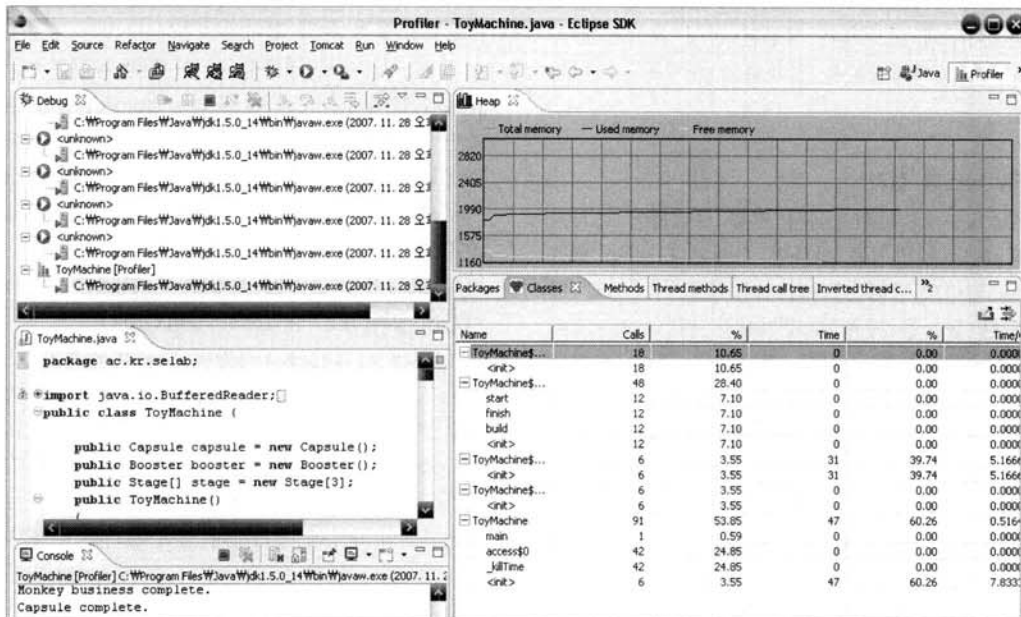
Profiler - ToyMachine.java - Eclipse SDK

File Edit Source Refactor Navigate Search Project Tomcat Run Window Help

Java Profiler

Debug

C:\Program Files\Java\jdk1.5.0_14\bin\javaw.exe (2007. 11. 28 오
<unknown>
C:\Program Files\Java\jdk1.5.0_14\bin\javaw.exe (2007. 11. 28 오
<unknown>
C:\Program Files\Java\jdk1.5.0_14\bin\javaw.exe (2007. 11. 28 오
<unknown>
C:\Program Files\Java\jdk1.5.0_14\bin\javaw.exe (2007. 11. 28 오
<unknown>
C:\Program Files\Java\jdk1.5.0_14\bin\javaw.exe (2007. 11. 28 오
ToyMachine [Profiler]
C:\Program Files\Java\jdk1.5.0_14\bin\javaw.exe (2007. 11. 28 오

Heap

Total memory — Used memory Free memory

2820
2405
1990
1575
1160

ToyMachine.java

package ac.kr.selab;

import java.io.BufferedReader;
public class ToyMachine {

public Capsule capsule = new Capsule();
public Booster booster = new Booster();
public Stage[] stage = new Stage[3];
public ToyMachine()

Packages Classes Methods Thread methods Thread call tree Inverted thread c... »2

| Name | Calls | % | Time | % | Time/ |
|---|---|---|---|---|---|
| ToyMachine$... | 18 | 10.65 | 0 | 0.00 | 0.0000 |
| <init> | 18 | 10.65 | 0 | 0.00 | 0.0000 |
| ToyMachine$... | 48 | 28.40 | 0 | 0.00 | 0.0000 |
| start | 12 | 7.10 | 0 | 0.00 | 0.0000 |
| finish | 12 | 7.10 | 0 | 0.00 | 0.0000 |
| build | 12 | 7.10 | 0 | 0.00 | 0.0000 |
| <init> | 12 | 7.10 | 0 | 0.00 | 0.0000 |
| ToyMachine$... | 6 | 3.55 | 31 | 39.74 | 5.1666 |
| <init> | 6 | 3.55 | 31 | 39.74 | 5.1666 |
| ToyMachine$... | 6 | 3.55 | 0 | 0.00 | 0.0000 |
| <init> | 6 | 3.55 | 0 | 0.00 | 0.0000 |
| ToyMachine | 91 | 53.85 | 47 | 60.26 | 0.5164 |
| main | 1 | 0.59 | 0 | 0.00 | 0.0000 |
| access$0 | 42 | 24.85 | 0 | 0.00 | 0.0000 |
| _killTime | 42 | 24.85 | 0 | 0.00 | 0.0000 |
| <init> | 6 | 3.55 | 47 | 60.26 | 7.8333 |

Console

ToyMachine [Profiler] C:\Program Files\Java\jdk1.5.0_14\bin\javaw.exe (2007. 11.
Monkey business complete.
Capsule complete.